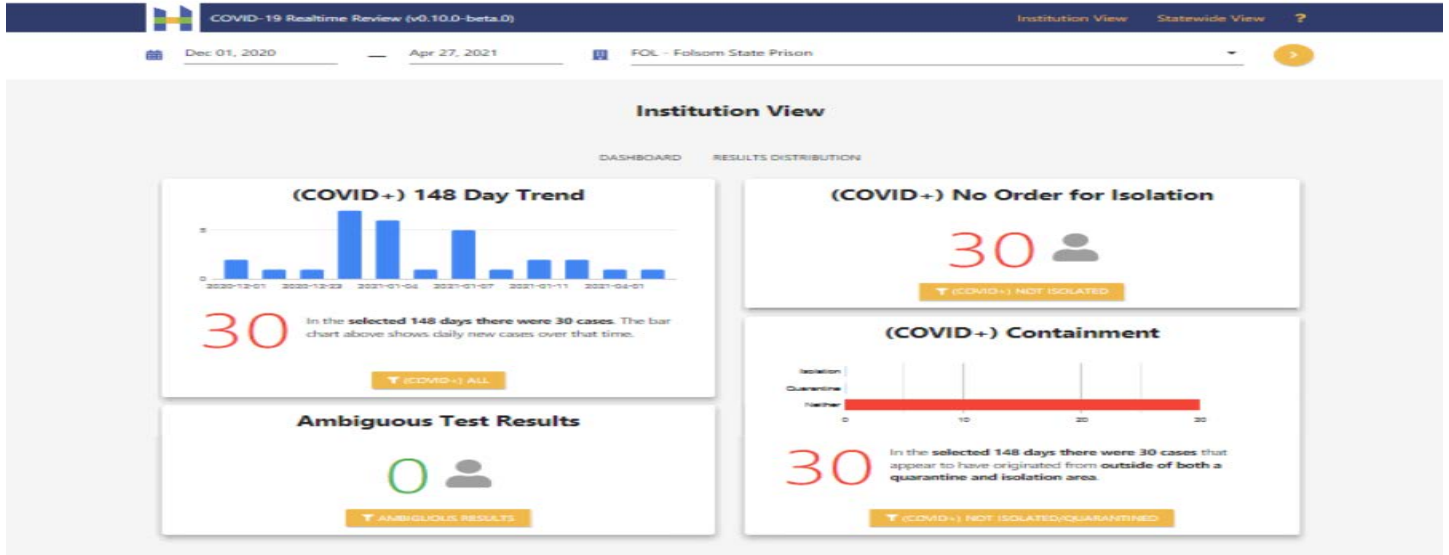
COVID-19 Realtime Review (v0.10.0-beta.0)
Institution View
Statewide View
?

Dec 01, 2020 — Apr 27, 2021
FOL - Folsom State Prison
>

Institution View

DASHBOARD
RESULTS DISTRIBUTION

(COVID+) 148 Day Trend

5
0
2020-12-01
2020-12-23
2021-01-04
2021-01-07
2021-01-11
2021-04-01

30
In the selected 148 days there were 30 cases. The bar chart above shows daily new cases over that time.

(COVID+) ALL

(COVID+) No Order for Isolation

30

(COVID+) NOT ISOLATED

(COVID+) Containment

Isolation
Quarantine
Neither
0
10
20
30

30
In the selected 148 days there were 30 cases that appear to have originated from outside of both a quarantine and isolation area.

(COVID+) NOT ISOLATED/QUARANTINED

Ambiguous Test Results

0

AMBIGUOUS RESULTS